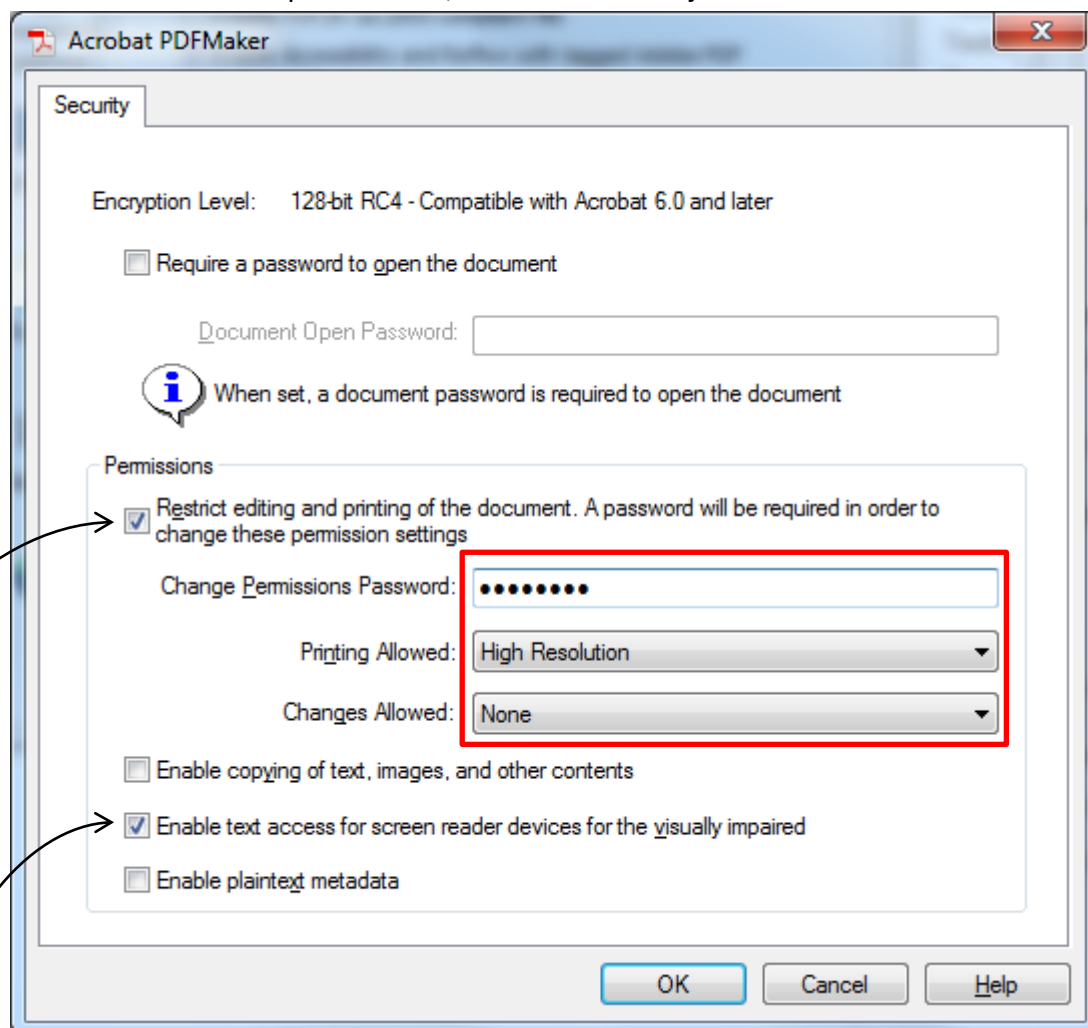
Acrobat PDFMaker

Security

Encryption Level: 128-bit RC4 - Compatible with Acrobat 6.0 and later

Require a password to open the document

Document Open Password:

When set, a document password is required to open the document

Permissions

Restrict editing and printing of the document. A password will be required in order to change these permission settings

Change Permissions Password: ••••••••

Printing Allowed: High Resolution

Changes Allowed: None

Enable copying of text, images, and other contents

Enable text access for screen reader devices for the visually impaired

Enable plaintext metadata

OK Cancel Help